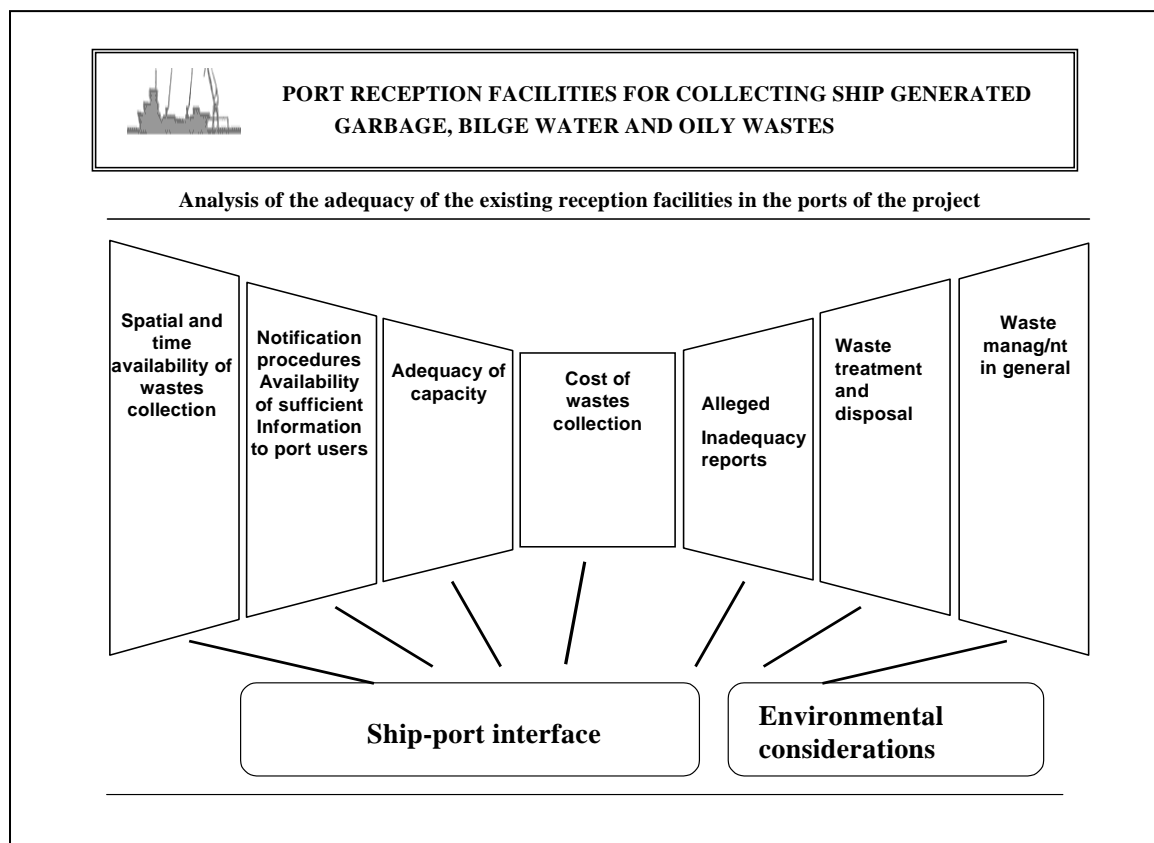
PORT RECEPTION FACILITIES FOR COLLECTING SHIP GENERATED GARBAGE, BILGE WATER AND OILY WASTES

Analysis of the adequacy of the existing reception facilities in the ports of the project

Spatial and time availability of wastes collection

Notification procedures Availability of sufficient Information to port users

Adequacy of capacity

Cost of wastes collection

Alleged Inadequacy reports

Waste treatment and disposal

Waste manag/nt in general

Ship-port interface

Environmental considerations